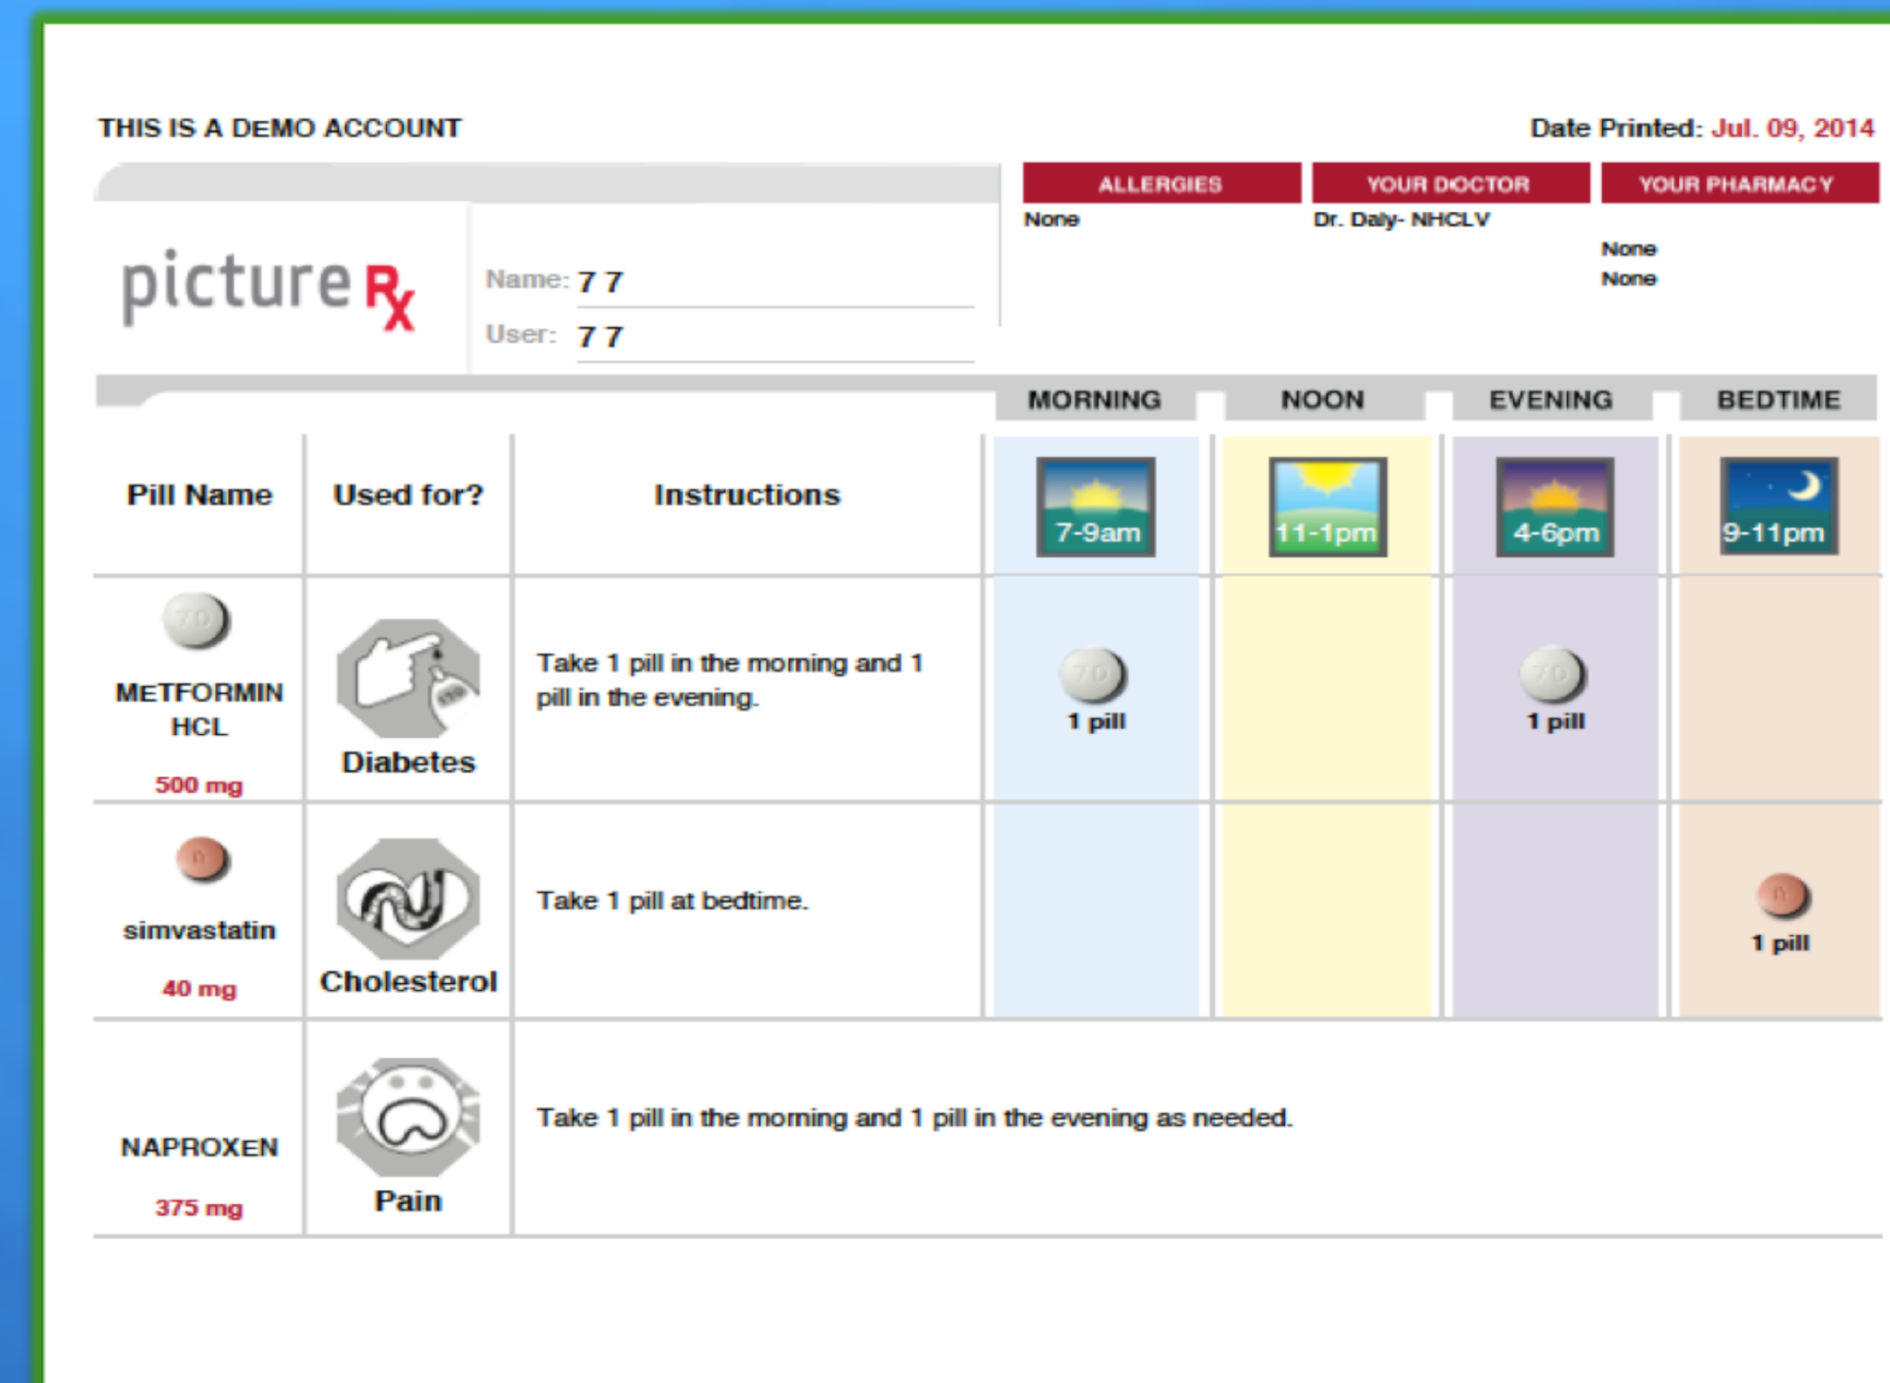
THIS IS A DEMO ACCOUNT

Date Printed: Jul. 09, 2014

picture Rx

Name: 7 7

User: 7 7

| ALLERGIES | YOUR DOCTOR | YOUR PHARMACY |
|---|---|---|
| None | Dr. Daly- NHCLV | None None |

| Pill Name | Used for? | Instructions | MORNING 7-9am | NOON 11-1pm | EVENING 4-6pm | BEDTIME 9-11pm |
|---|---|---|---|---|---|---|
| METFORMIN HCL 500 mg | Diabetes | Take 1 pill in the moming and 1 pill in the evening. | 1 pill | | 1 pill | |
| simvastatin 40 mg | Cholesterol | Take 1 pill at bedtime. | | | | 1 pill |
| NAPROXEN 375 mg | Pain | Take 1 pill in the moming and 1 pill in the evening as needed. | | | | |